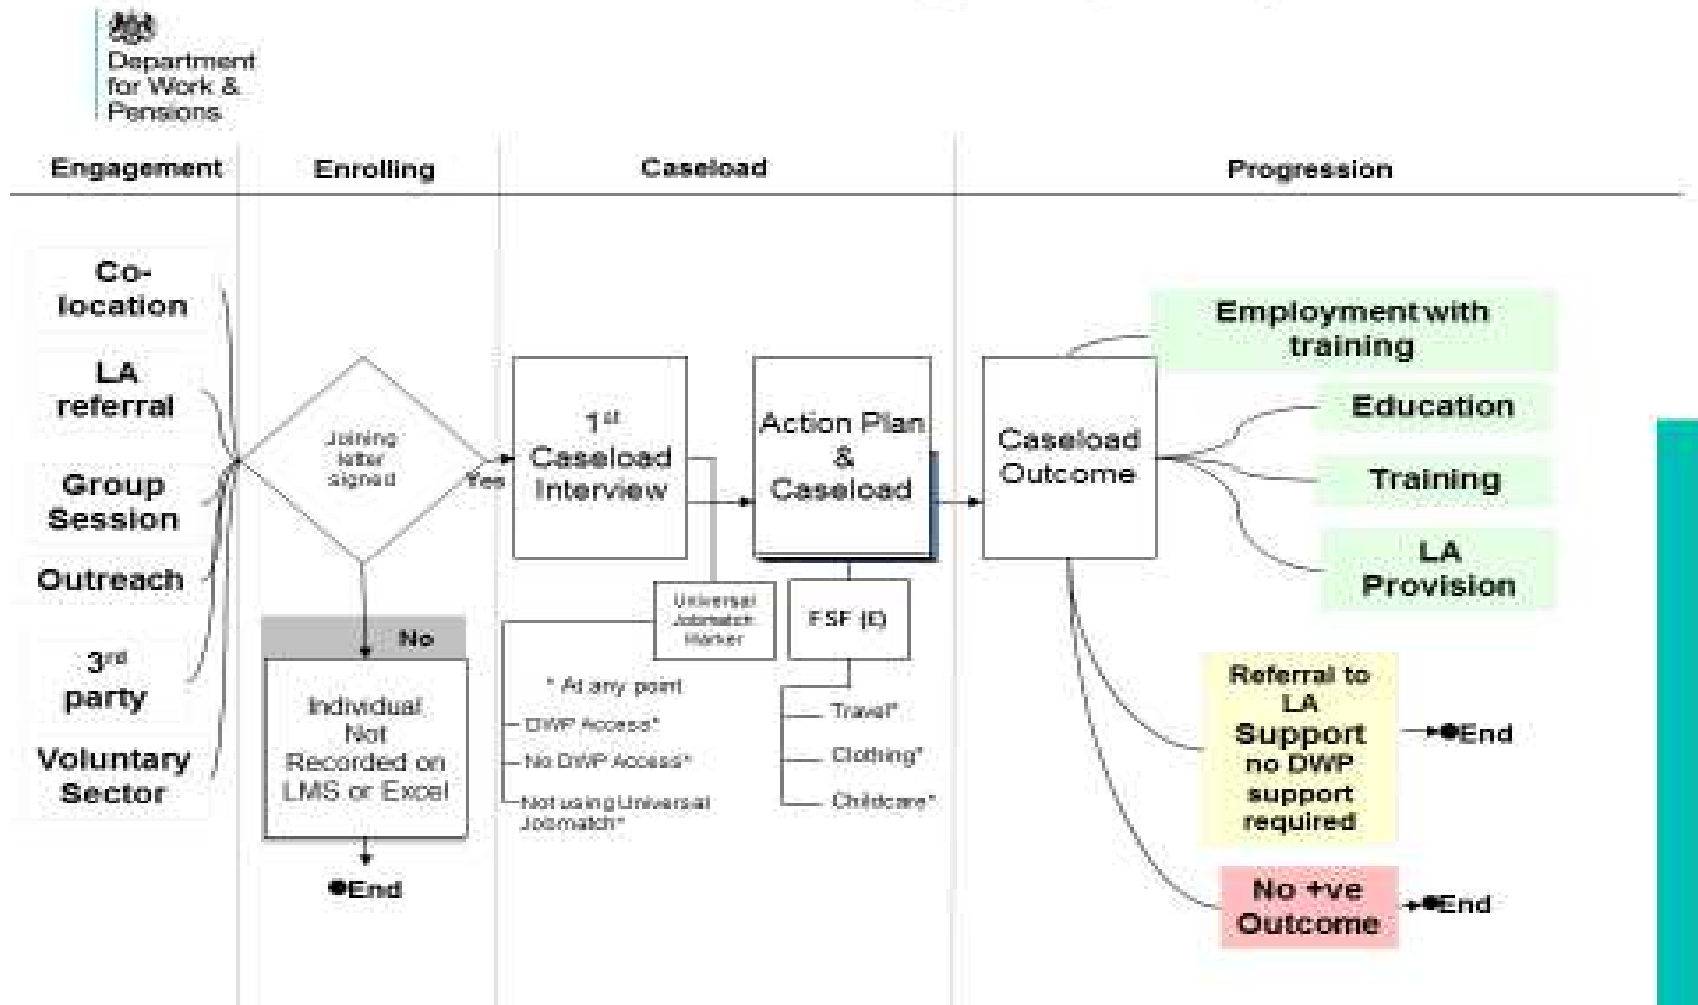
Department for Work & Pensions

Engagement

Enrolling

Caseload

Progression

Co-location

LA referral

Group Session

Outreach

3rd party

Voluntary Sector

Joining letter signed

Yes

No

Individual Not Recorded on LMS or Excel

End

1st Caseload Interview

Action Plan & Caseload

Universal Jobmatch Marker

FSF (E)

* At any point

DWP Access*

No DWP Access*

Not using Universal Jobmatch*

Travel*

Clothing*

Childcare*

Caseload Outcome

Employment with training

Education

Training

LA Provision

Referral to LA Support no DWP support required

End

No +ve Outcome

End